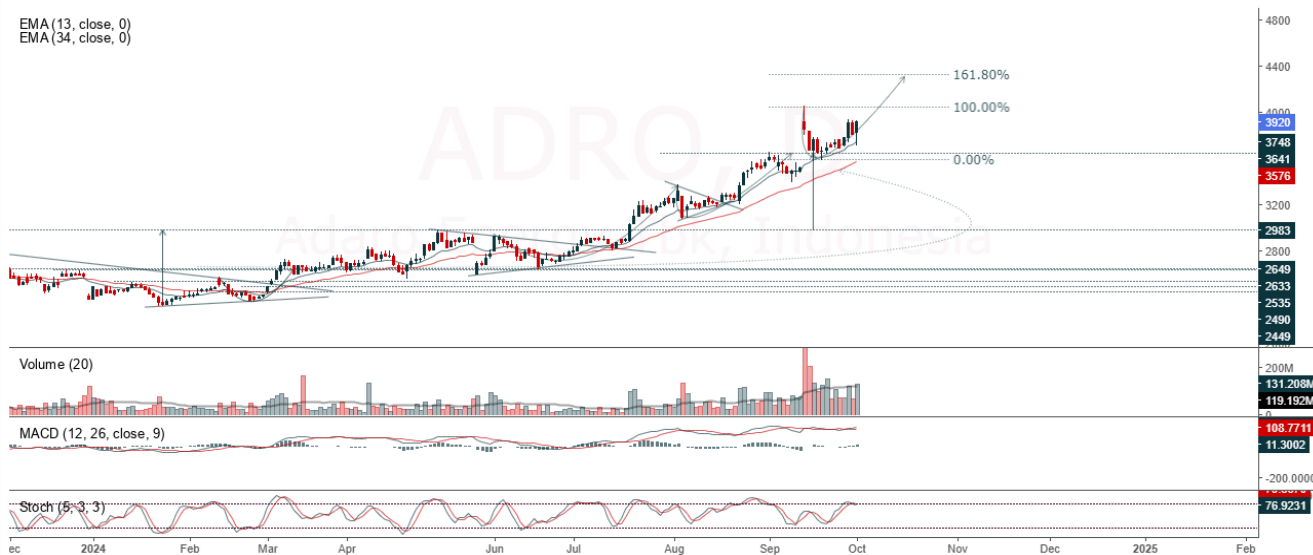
EMA (13, close, 0)
EMA (34, close, 0)

ADRO, D
Adaro Energy Tbk, Indonesia

161.80%
100.00%
0.00%

4800
4400
4000
3920
3748
3641
3576
3200
2983
2800
2649
2633
2535
2490
2449

Volume (20)
200M
131.208M
119.192M
0

MACD (12, 26, close, 9)
108.7711
11.3002
-200.0000

Stoch (5, 3, 3)
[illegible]
76.9231

ec
2024
Feb
Mar
Apr
Jun
Jul
Aug
Sep
Oct
Nov
Dec
2025
Feb